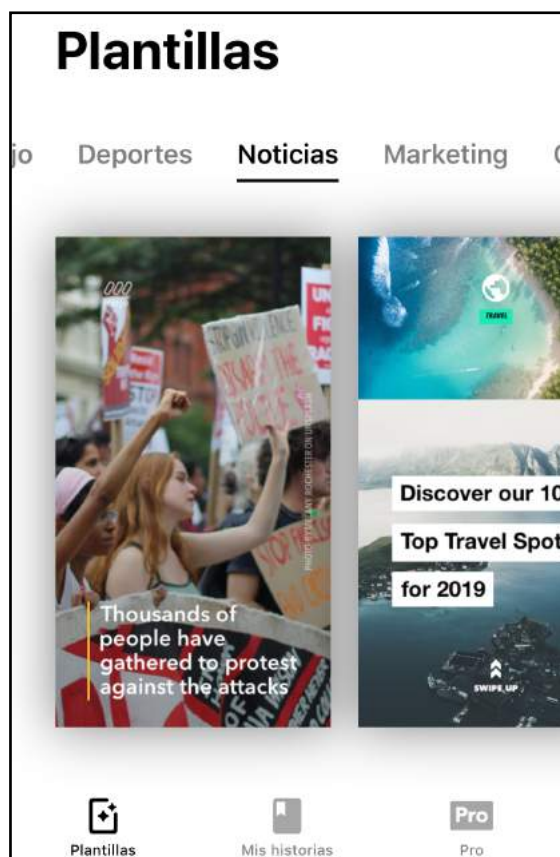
Plantillas

jo Deportes Noticias Marketing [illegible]

000

Thousands of people have gathered to protest against the attacks

TRAVEL

Discover our 10

Top Travel Spot

for 2019

SWIPE UP

Plantillas Mis historias Pro Pro